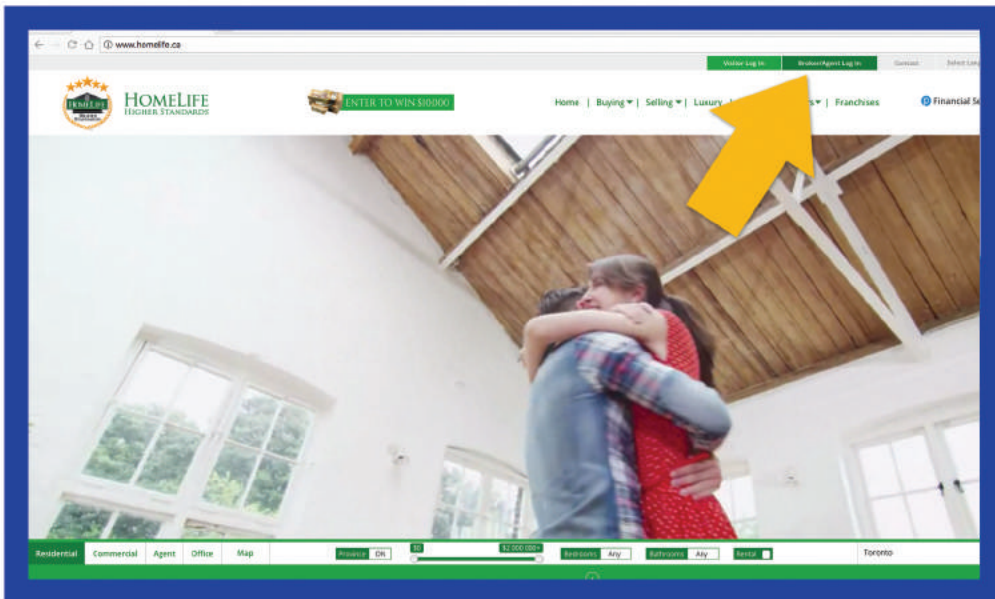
www.homelife.ca

Visitor Log In | Broker/Agent Log In | Contact | Select Lang

HOMELIFE
HOMELIFE HIGHER STANDARDS

ENTER TO WIN $10000

Home | Buying ▾ | Selling ▾ | Luxury | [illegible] s ▾ | Franchises | Financial Se

Residential | Commercial | Agent | Office | Map | Province ON | $0 | $2 000 000+ | Bedrooms Any | Bathrooms Any | Rental | Toronto